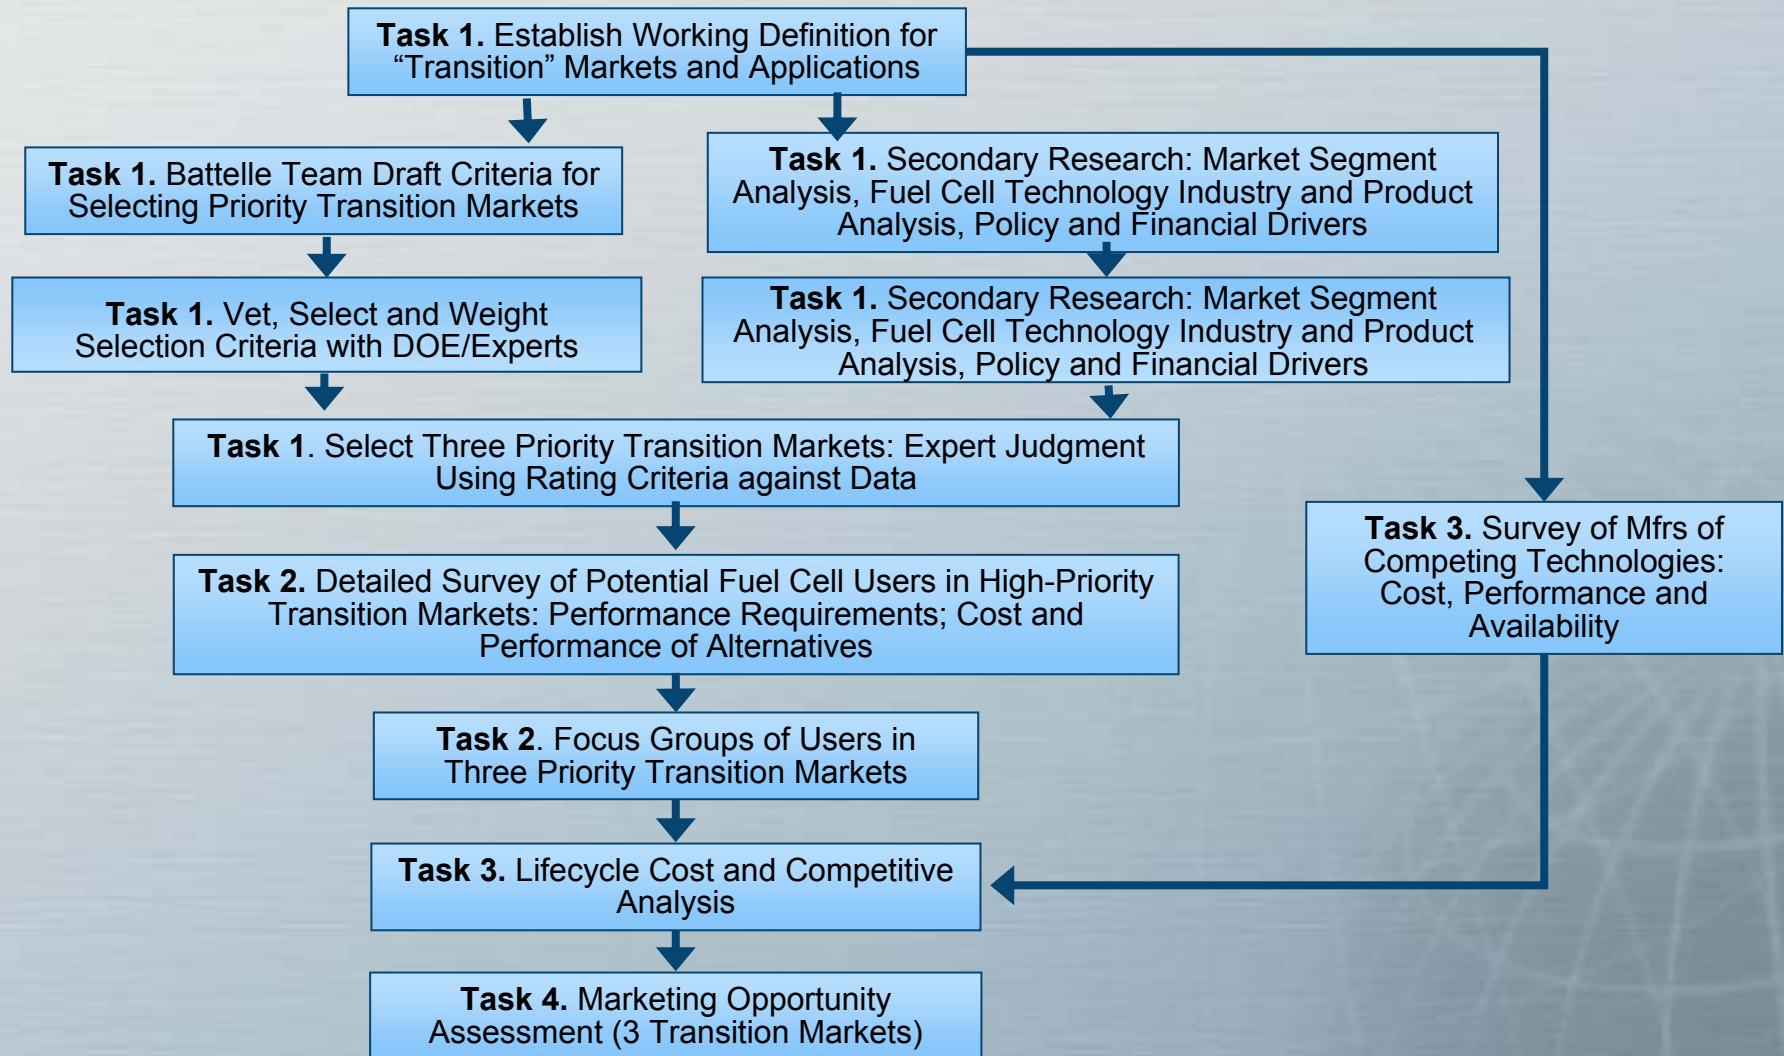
Task 1. Establish Working Definition for "Transition" Markets and Applications

Task 1. Battelle Team Draft Criteria for Selecting Priority Transition Markets

Task 1. Secondary Research: Market Segment Analysis, Fuel Cell Technology Industry and Product Analysis, Policy and Financial Drivers

Task 1. Vet, Select and Weight Selection Criteria with DOE/Experts

Task 1. Secondary Research: Market Segment Analysis, Fuel Cell Technology Industry and Product Analysis, Policy and Financial Drivers

Task 1. Select Three Priority Transition Markets: Expert Judgment Using Rating Criteria against Data

Task 3. Survey of Mfrs of Competing Technologies: Cost, Performance and Availability

Task 2. Detailed Survey of Potential Fuel Cell Users in High-Priority Transition Markets: Performance Requirements; Cost and Performance of Alternatives

Task 2. Focus Groups of Users in Three Priority Transition Markets

Task 3. Lifecycle Cost and Competitive Analysis

Task 4. Marketing Opportunity Assessment (3 Transition Markets)